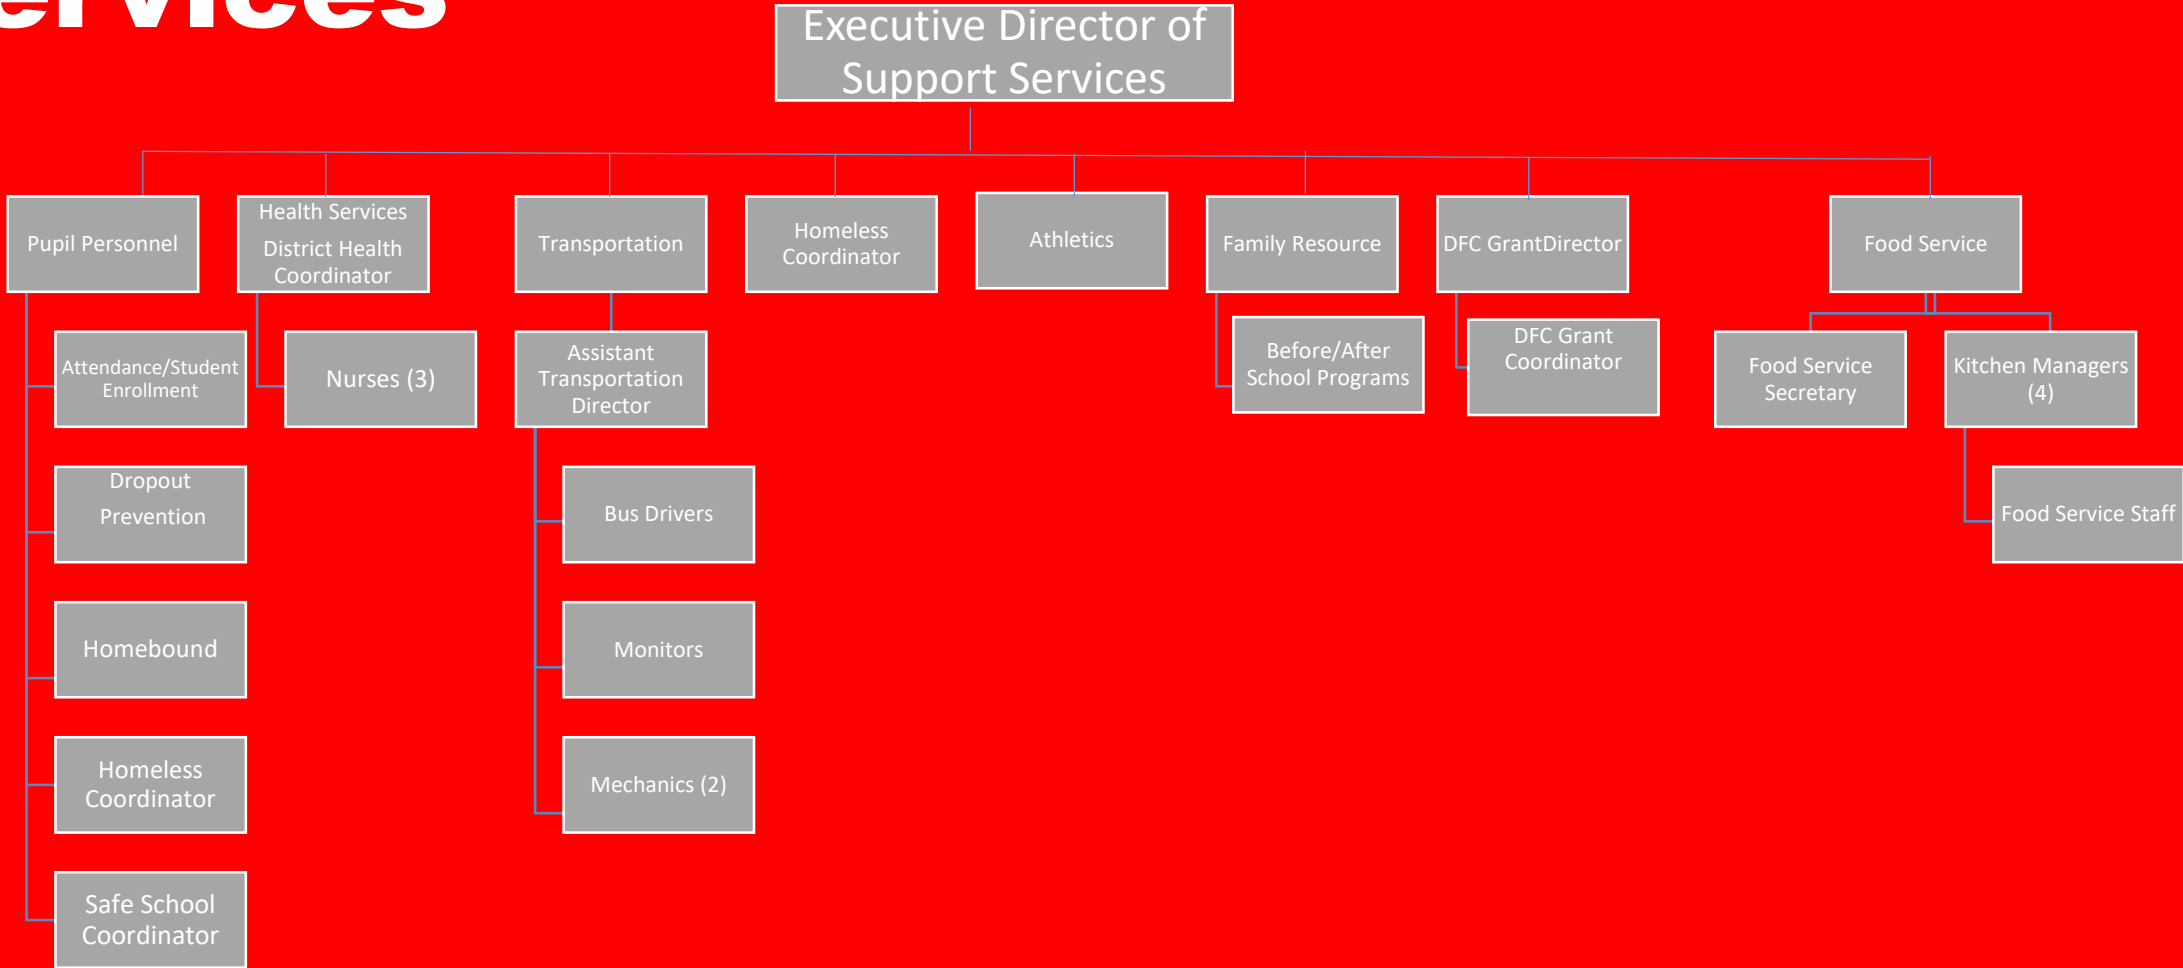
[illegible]ervices

Executive Director of Support Services

Pupil Personnel

Attendance/Student Enrollment

Dropout Prevention

Homebound

Homeless Coordinator

Safe School Coordinator

Health Services District Health Coordinator

Nurses (3)

Transportation

Assistant Transportation Director

Bus Drivers

Monitors

Mechanics (2)

Homeless Coordinator

Athletics

Family Resource

Before/After School Programs

DFC GrantDirector

DFC Grant Coordinator

Food Service

Food Service Secretary

Kitchen Managers (4)

Food Service Staff